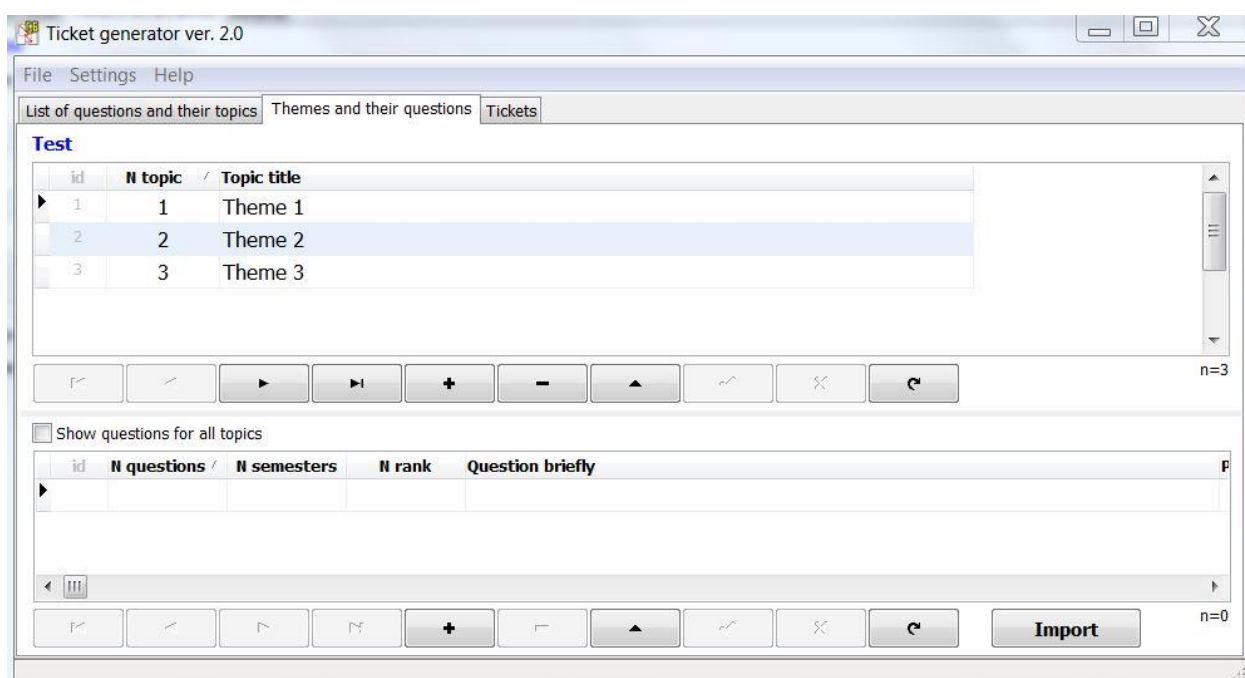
Ticket generator ver. 2.0

File Settings Help

List of questions and their topics | Themes and their questions | Tickets

Test

| id | N topic | Topic title |
|---|---|---|
| 1 | 1 | Theme 1 |
| 2 | 2 | Theme 2 |
| 3 | 3 | Theme 3 |

n=3

Show questions for all topics

| id | N questions | N semesters | N rank | Question briefly | P |
|---|---|---|---|---|---|
| | | | | | |

Import

n=0